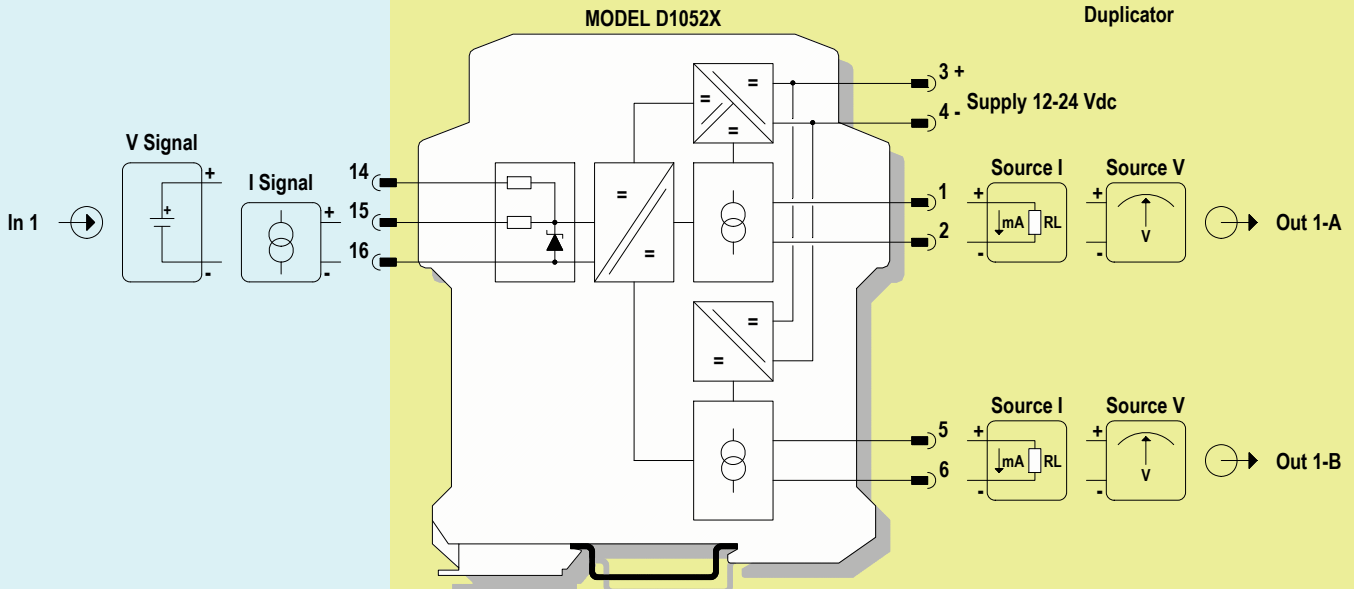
MODEL D1052X

Duplicator

3 +

4 -

Supply 12-24 Vdc

V Signal

I Signal

In 1

+

+

-

+

-

14

15

16

=

=

=

=

=

=

Source I

Source V

+

mA

RL

-

+

V

-

1

2

Out 1-A

Source I

Source V

+

mA

RL

-

+

V

-

5

6

Out 1-B